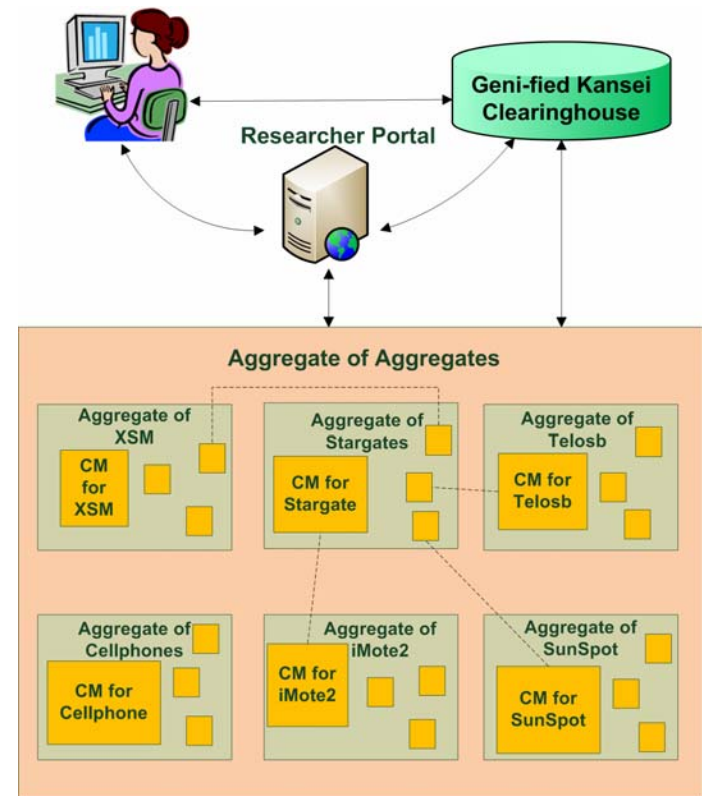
Geni-fied Kansei Clearinghouse

Researcher Portal

Aggregate of Aggregates

Aggregate of XSM

CM for XSM

Aggregate of Stargates

CM for Stargate

Aggregate of Telosb

CM for Telosb

Aggregate of Cellphones

CM for Cellphone

Aggregate of iMote2

CM for iMote2

Aggregate of SunSpot

CM for SunSpot